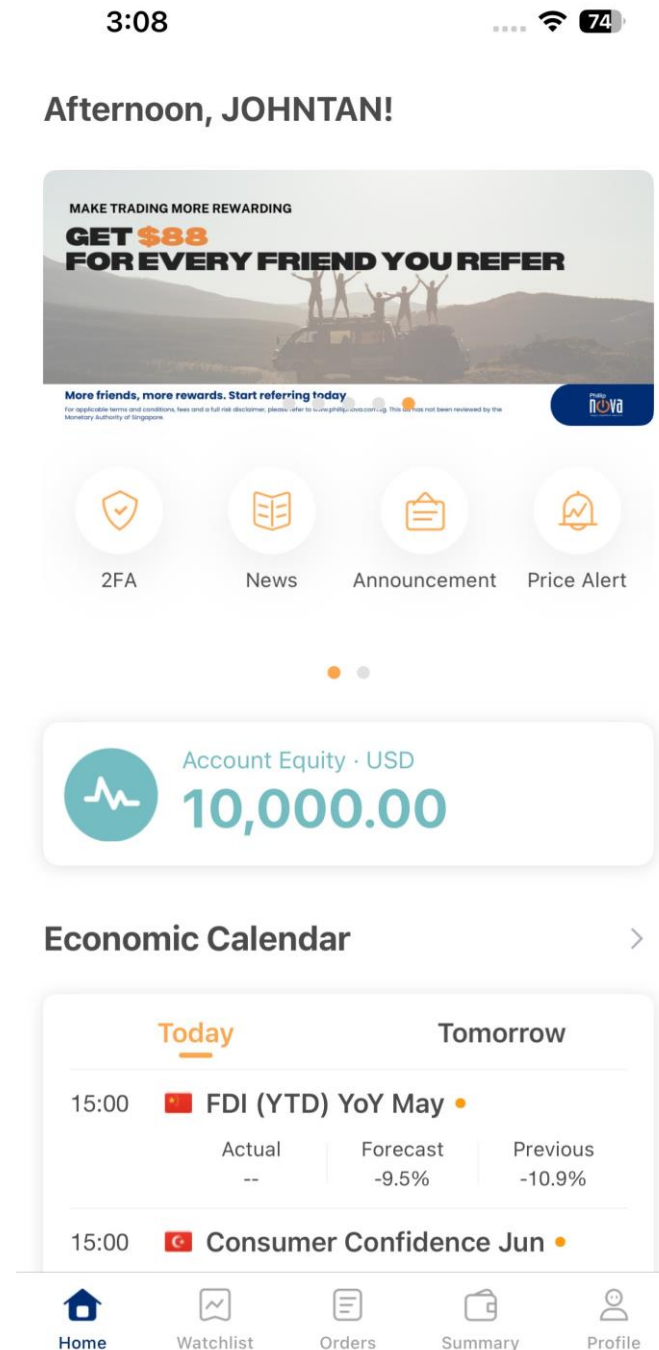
3:08

74

Afternoon, JOHNTAN!

MAKE TRADING MORE REWARDING
GET $88
FOR EVERY FRIEND YOU REFER

More friends, more rewards. Start referring today
For applicable terms and conditions, fees and a full risk disclaimer, please refer to www.phillipnova.com.sg. This ad has not been reviewed by the Monetary Authority of Singapore.

Phillip nova

2FA
News
Announcement
Price Alert

Account Equity · USD
10,000.00

Economic Calendar

Today
Tomorrow

15:00 FDI (YTD) YoY May

| Actual | Forecast | Previous |
|---|---|---|
| -- | -9.5% | -10.9% |

15:00 Consumer Confidence Jun

Home
Watchlist
Orders
Summary
Profile